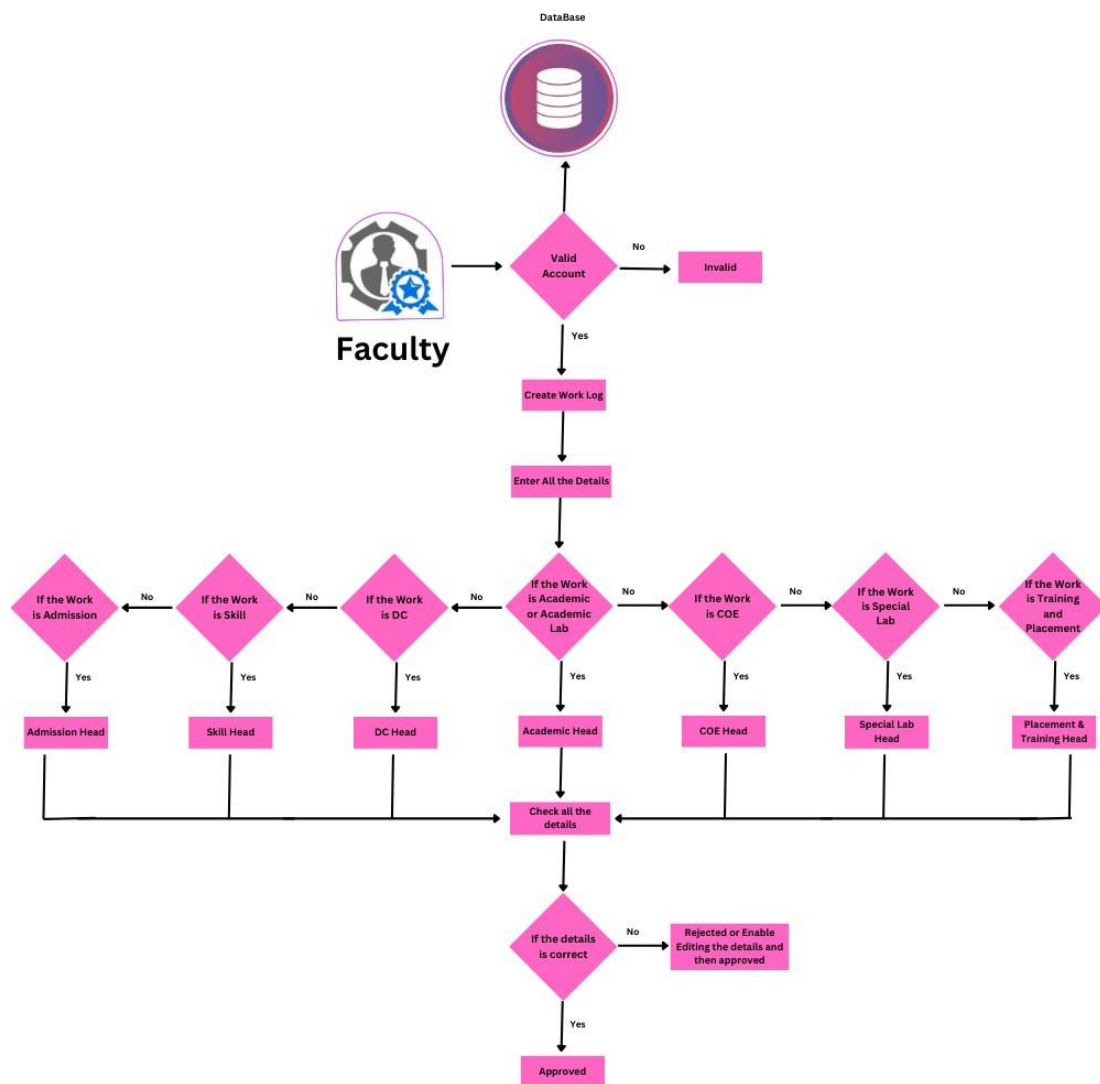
DataBase

Faculty

Valid Account

No

Invalid

Yes

Create Work Log

Enter All the Details

If the Work is Admission

No

If the Work is Skill

No

If the Work is DC

No

If the Work is Academic or Academic Lab

No

If the Work is COE

No

If the Work is Special Lab

No

If the Work is Training and Placement

Yes

Admission Head

Yes

Skill Head

Yes

DC Head

Yes

Academic Head

Yes

COE Head

Yes

Special Lab Head

Yes

Placement & Training Head

Check all the details

If the details is correct

No

Rejected or Enable Editing the details and then approved

Yes

Approved